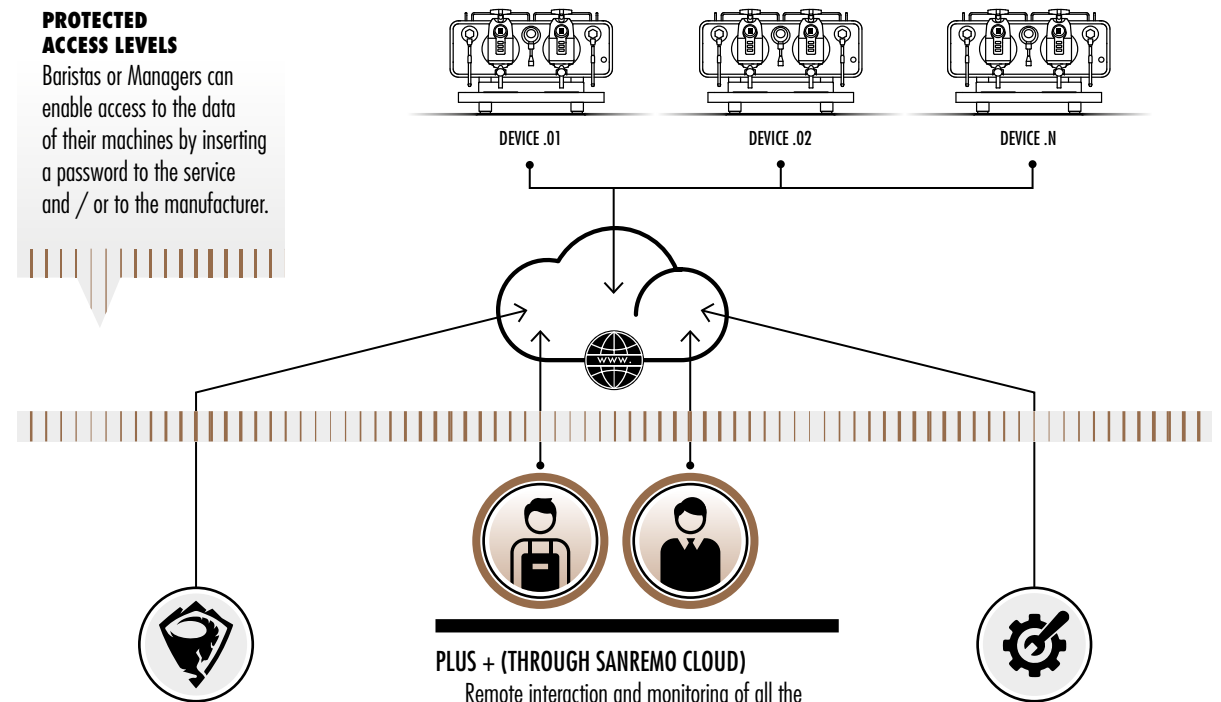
PROTECTED ACCESS LEVELS
Baristas or Managers can enable access to the data of their machines by inserting a password to the service and / or to the manufacturer.

DEVICE .01

DEVICE .02

DEVICE .N

WWW.

PLUS + (THROUGH SANREMO CLOUD)
Remote interaction and monitoring of all the